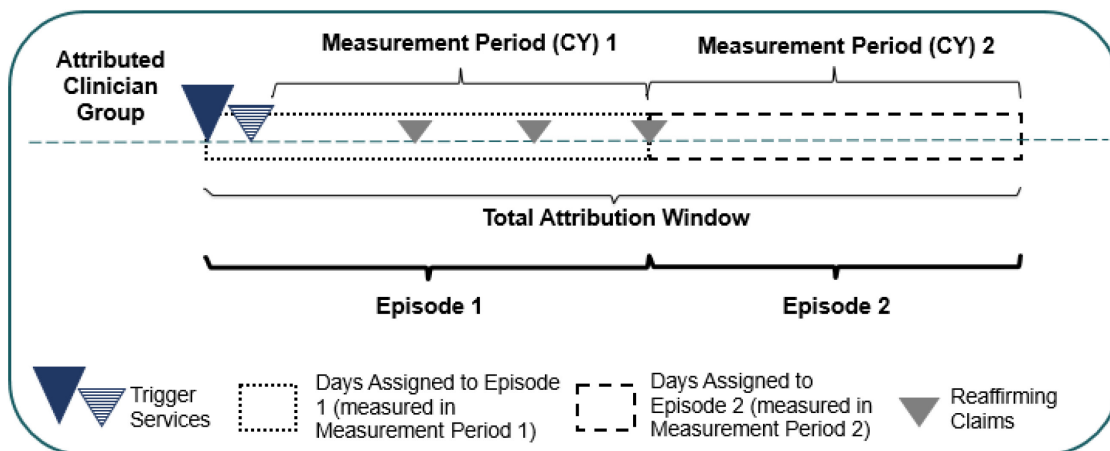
Attributed Clinician Group

Measurement Period (CY) 1

Measurement Period (CY) 2

Total Attribution Window

Episode 1

Episode 2

Trigger Services

Days Assigned to Episode 1 (measured in Measurement Period 1)

Days Assigned to Episode 2 (measured in Measurement Period 2)

Reaffirming Claims